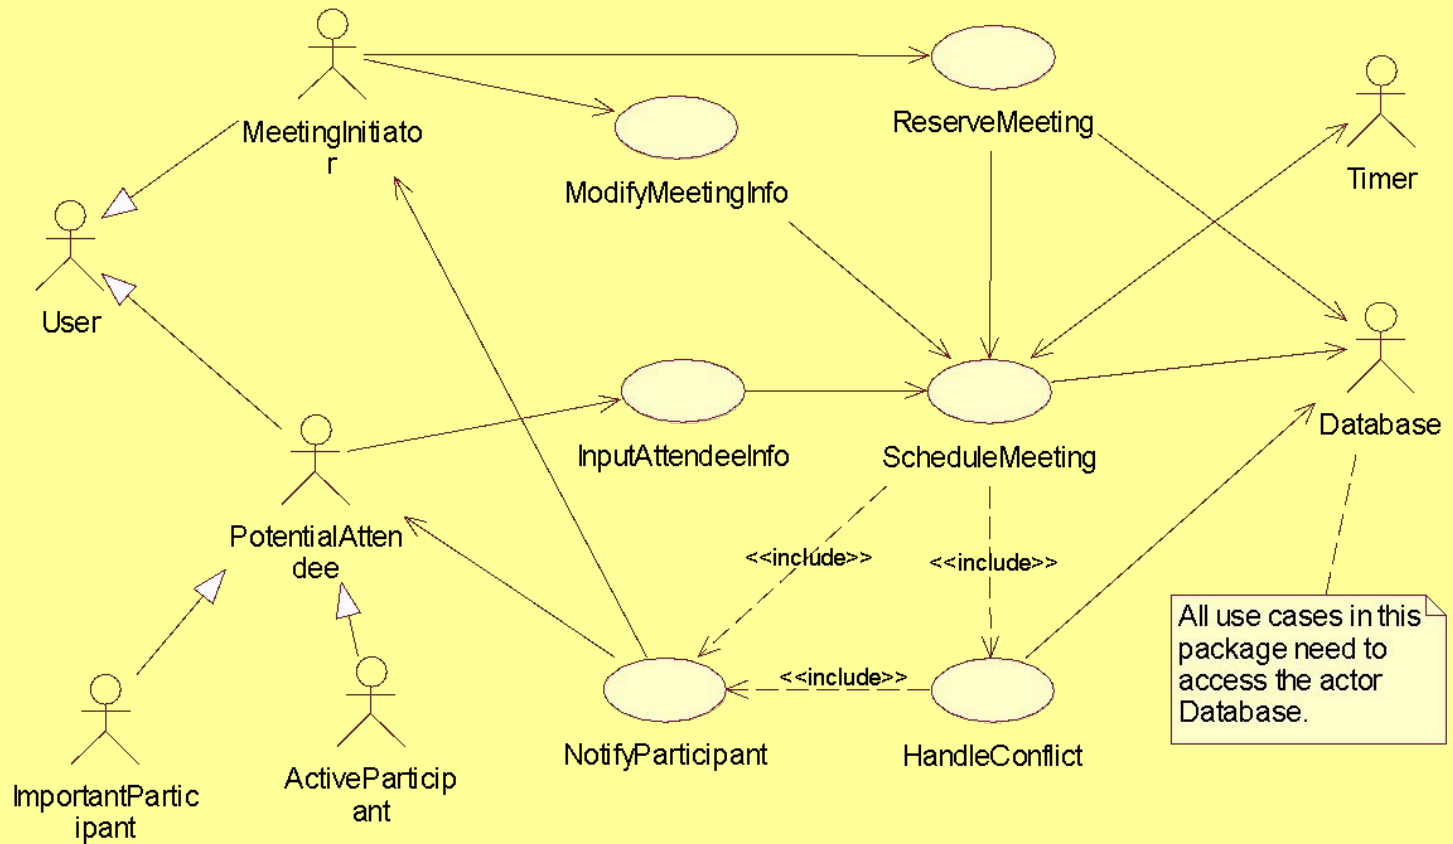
MeetingInitiator

ReserveMeeting

Timer

ModifyMeetingInfo

User

Database

InputAttendeeInfo

ScheduleMeeting

PotentialAttendee

<<include>>

<<include>>

All use cases in this package need to access the actor Database.

<<include>>

ImportantParticipant

ActiveParticipant

NotifyParticipant

HandleConflict